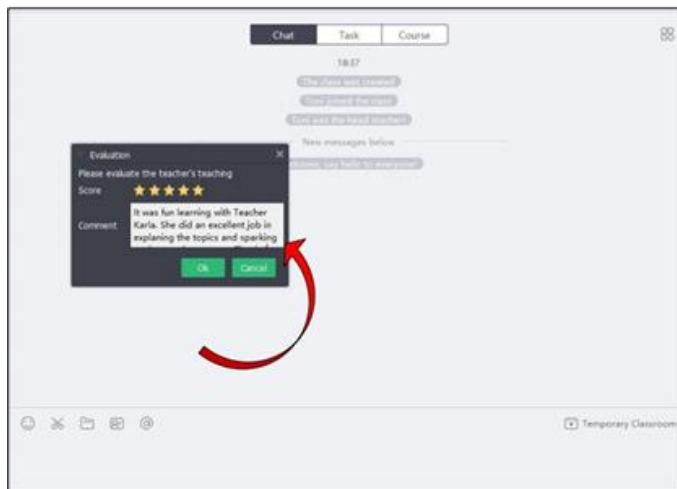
Chat | Task | Course

18:37

The class was created

Toni joined the class

Toni was the head teacher

New messages below

Welcome, say hello to everyone!

Evaluation

Please evaluate the teacher's teaching

Score

Comment

It was fun learning with Teacher Karla. She did an excellent job in explaining the topics and sparking

Ok

Cancel

Temporary Classroom